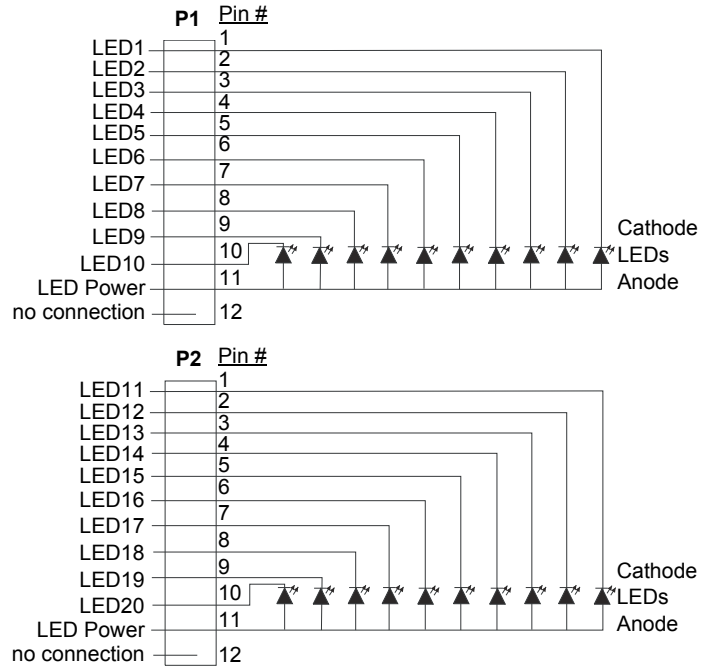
P1 Pin #

LED1 1
LED2 2
LED3 3
LED4 4
LED5 5
LED6 6
LED7 7
LED8 8
LED9 9
LED10 10
LED Power 11
no connection 12

Cathode
LEDs
Anode

P2 Pin #

LED11 1
LED12 2
LED13 3
LED14 4
LED15 5
LED16 6
LED17 7
LED18 8
LED19 9
LED20 10
LED Power 11
no connection 12

Cathode
LEDs
Anode